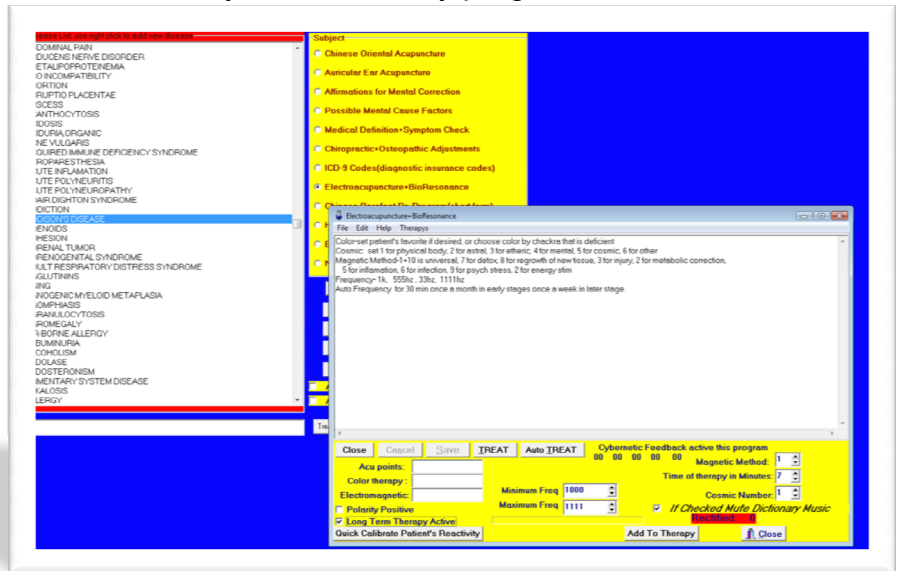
ease List, use right click to add new disease

DOMINAL PAIN
DUCENS NERVE DISORDER
ETALIPOPROTEINEMIA
O INCOMPATIBILITY
ORTION
RUPTIO PLACENTAE
SCESS
ANTHOCYTOSIS
IDOSIS
IDURIA,ORGANIC
NE VULGARIS
QUIRED IMMUNE DEFICIENCY SYNDROME
ROPARESTHESIA
UTE INFLAMATION
UTE POLYNEURITIS
UTE POLYNEUROPATHY
AIR DIGHTON SYNDROME
DICTION
DISON'S DISEASE
ENOIDS
HESION
RENAL TUMOR
RENOGENITAL SYNDROME
ULT RESPIRATORY DISTRESS SYNDROME
GLUTININS
ING
NOGENIC MYELOID METAPLASIA
OMPHIASIS
RANULOCYTOSIS
ROMEGALY
-BORNE ALLERGY
BUMINURIA
COHOLISM
DOLASE
DOSTERONISM
MENTARY SYSTEM DISEASE
KALOSIS
LERGY

Subject
Chinese Oriental Acupuncture
Auricular Ear Acupuncture
Affirmations for Mental Correction
Possible Mental Cause Factors
Medical Definition+Symptom Check
Chiropractic+Osteopathic Adjustments
ICD-9 Codes(diagnostic insurance codes)
Electroacupuncture+BioResonance

Electroacupuncture+BioResonance
File Edit Help Therapys

Color-set patient's favorite if desired, or choose color by chackra that is deficient
Cosmic: set 1 for physical body, 2 for astral, 3 for etheric, 4 for mental, 5 for cosmic, 6 for other
Magnetic Method-1+10 is universal, 7 for detox, 8 for regrowth of new tissue, 3 for injury, 2 for metabolic correction, 5 for inflamation, 6 for infection, 9 for psych stress, 2 for energy stim
Frequency- 1k, 555hz, 33hz, 1111hz
Auto Frequency for 30 min once a month in early stages once a week in later stage.

Close | Cancel | Save | TREAT | Auto TREAT
Cybernetic Feedback active this program
00 00 00 00 00
Magnetic Method: 1
Acu points:
Color therapy :
Electromagnetic:
Time of therapy in Minutes: 7
Minimum Freq 1000
Cosmic Number: 1
Maximum Freq 1111
Polarity Positive
Long Term Therapy Active
If Checked Mute Dictionary Music
Rectified 0
Quick Calibrate Patient's Reactivity
Add To Therapy
Close